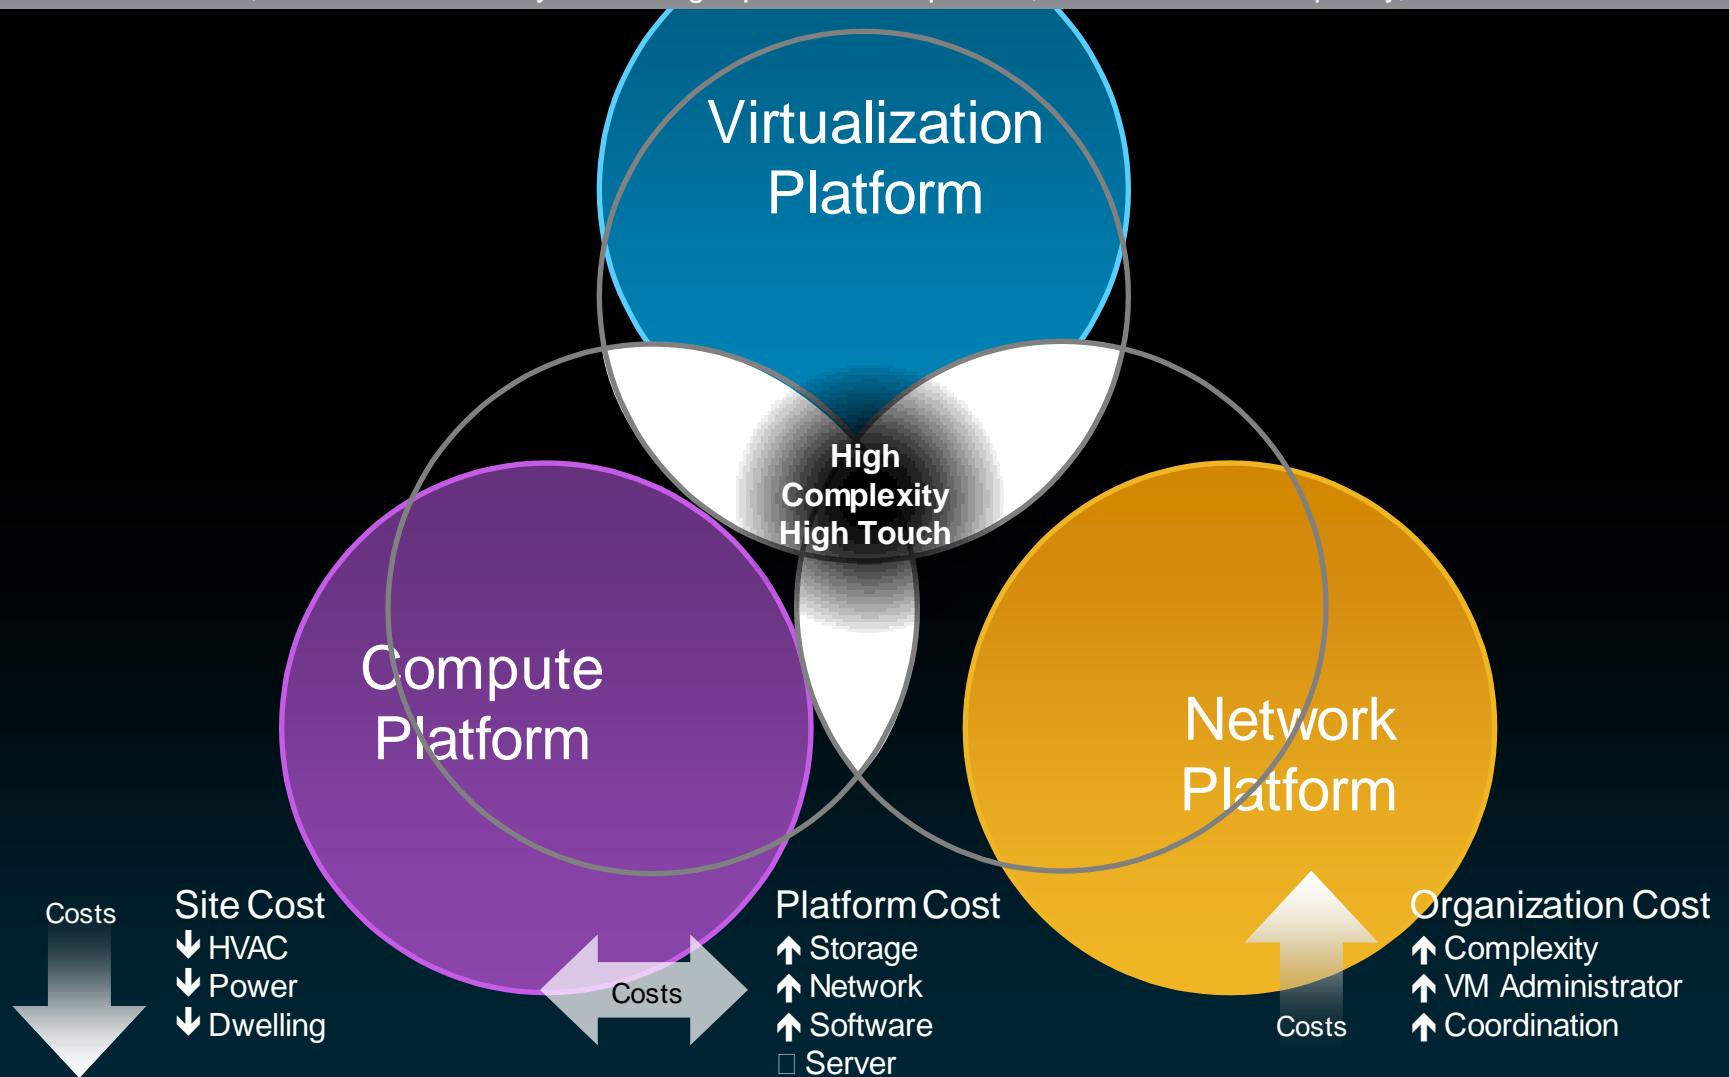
Virtualization Platform

High Complexity High Touch

Compute Platform

Network Platform

Costs

Site Cost
↓ HVAC
↓ Power
↓ Dwelling

Costs

Platform Cost
↑ Storage
↑ Network
↑ Software
□ Server

Costs

Organization Cost
↑ Complexity
↑ VM Administrator
↑ Coordination